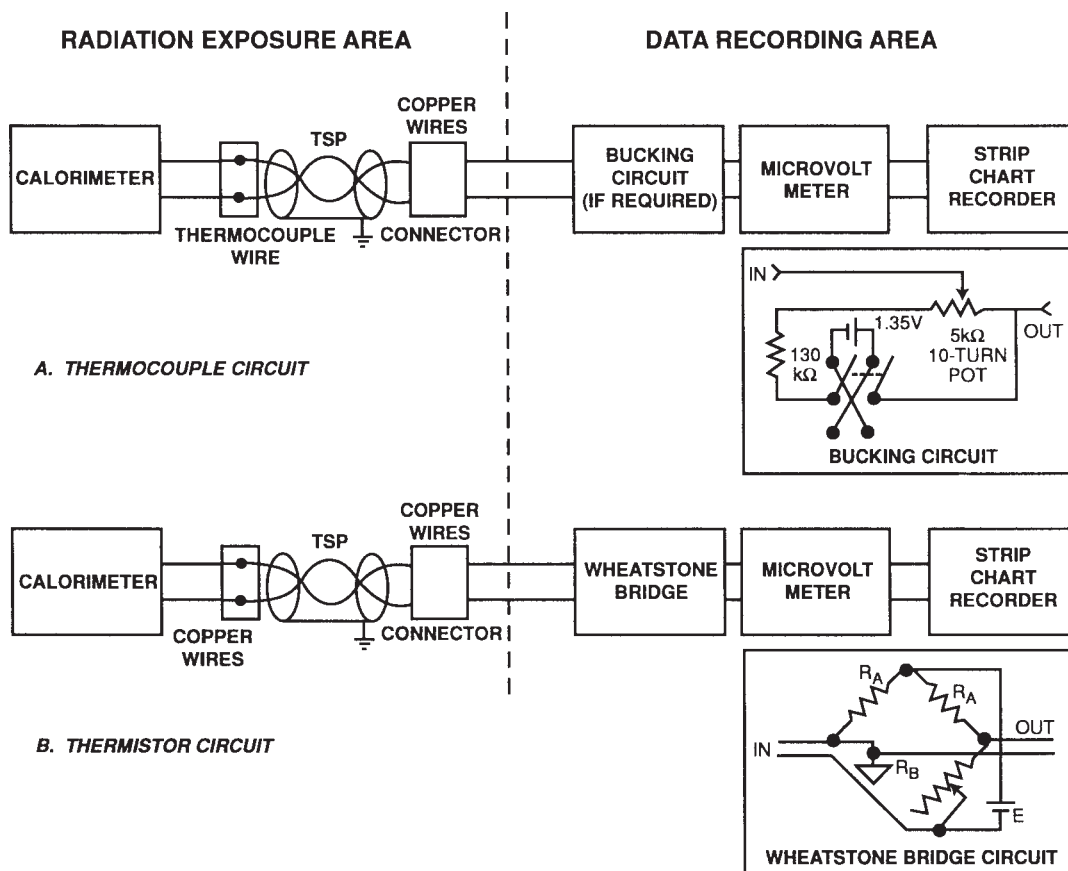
RADIATION EXPOSURE AREA

DATA RECORDING AREA

CALORIMETER

THERMOCOUPLE WIRE

TSP

COPPER WIRES

CONNECTOR

BUCKING CIRCUIT (IF REQUIRED)

MICROVOLT METER

STRIP CHART RECORDER

IN

1.35V

130 kΩ

5kΩ 10-TURN POT

OUT

BUCKING CIRCUIT

A. THERMOCOUPLE CIRCUIT

CALORIMETER

COPPER WIRES

TSP

COPPER WIRES

CONNECTOR

WHEATSTONE BRIDGE

MICROVOLT METER

STRIP CHART RECORDER

$R_A$

$R_A$

OUT

IN

$R_B$

E

WHEATSTONE BRIDGE CIRCUIT

B. THERMISTOR CIRCUIT